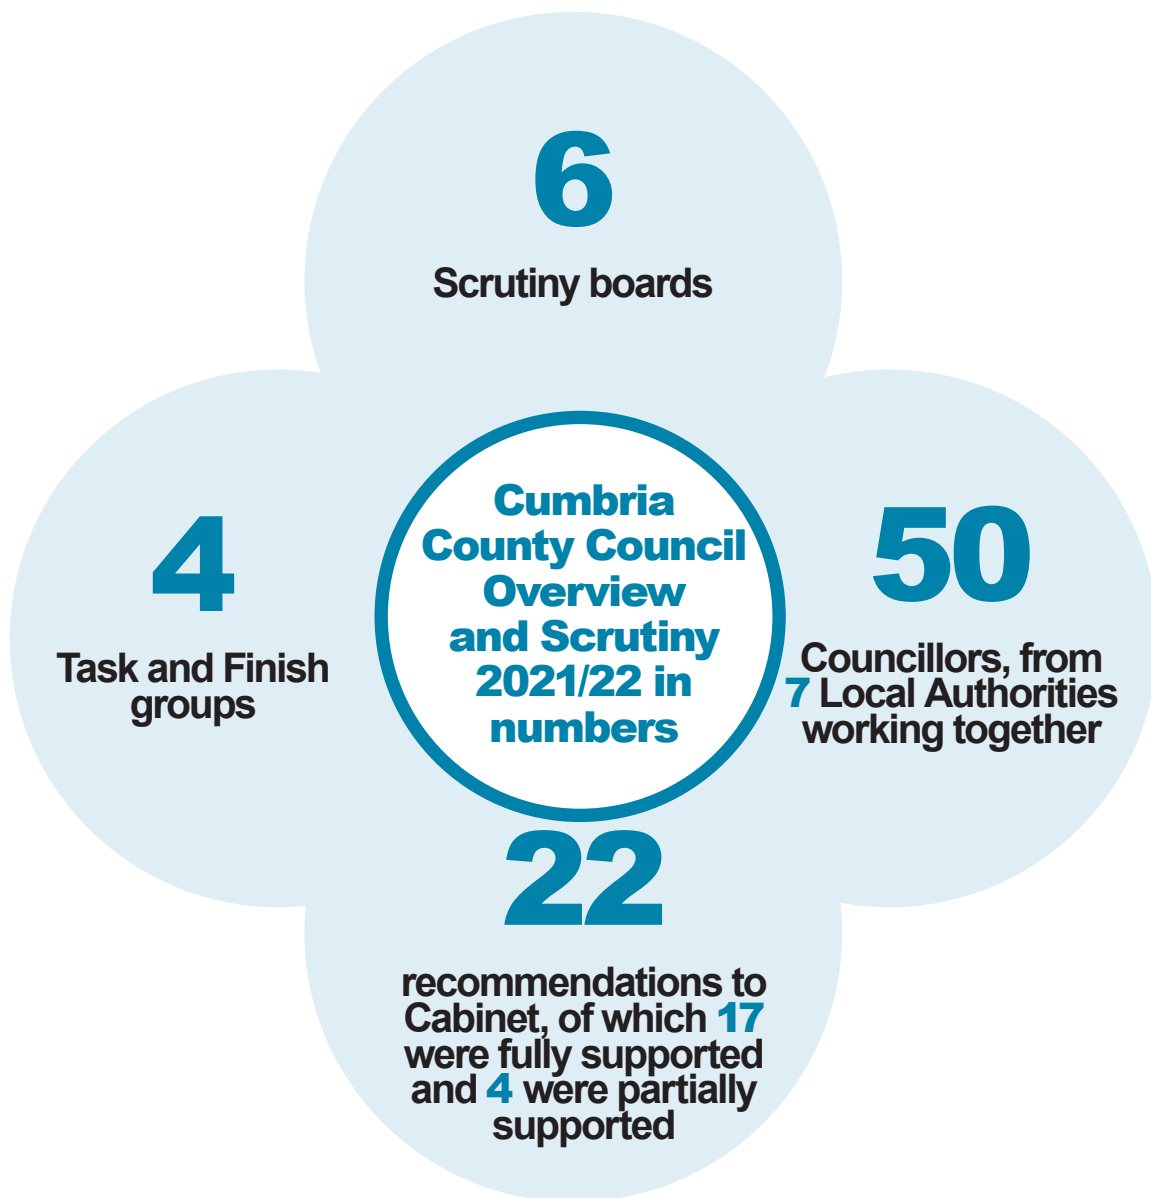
6

Scrutiny boards

4

Task and Finish groups

Cumbria County Council Overview and Scrutiny 2021/22 in numbers

50

Councillors, from 7 Local Authorities working together

22

recommendations to Cabinet, of which 17 were fully supported and 4 were partially supported